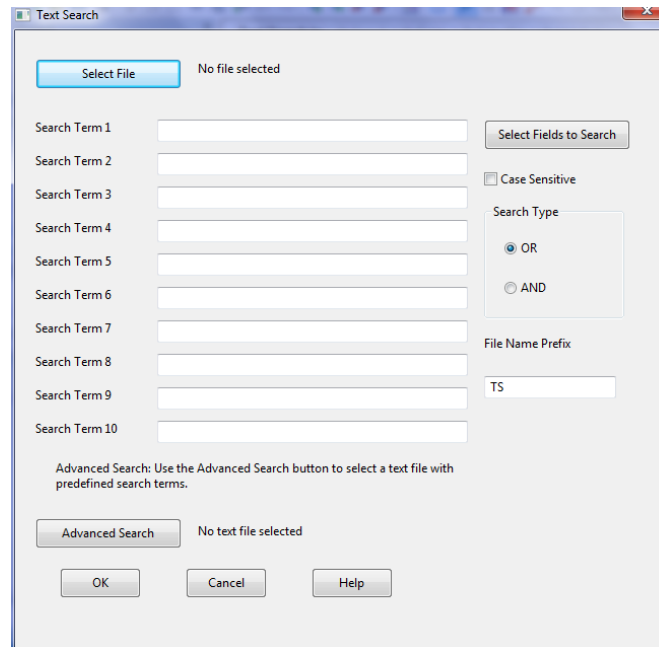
Text Search

Select File

No file selected

Search Term 1

Search Term 2

Search Term 3

Search Term 4

Search Term 5

Search Term 6

Search Term 7

Search Term 8

Search Term 9

Search Term 10

Select Fields to Search

Case Sensitive

Search Type

OR

AND

File Name Prefix

TS

Advanced Search: Use the Advanced Search button to select a text file with predefined search terms.

Advanced Search

No text file selected

OK

Cancel

Help